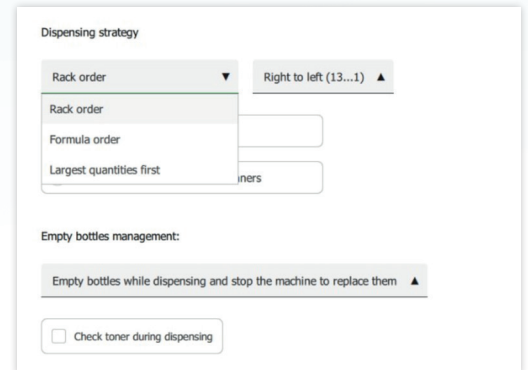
Dispensing strategy

Rack order ▼

Right to left (13...1) ▲

Rack order

Formula order

Largest quantities first

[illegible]ners

Empty bottles management:

Empty bottles while dispensing and stop the machine to replace them ▲

Check toner during dispensing